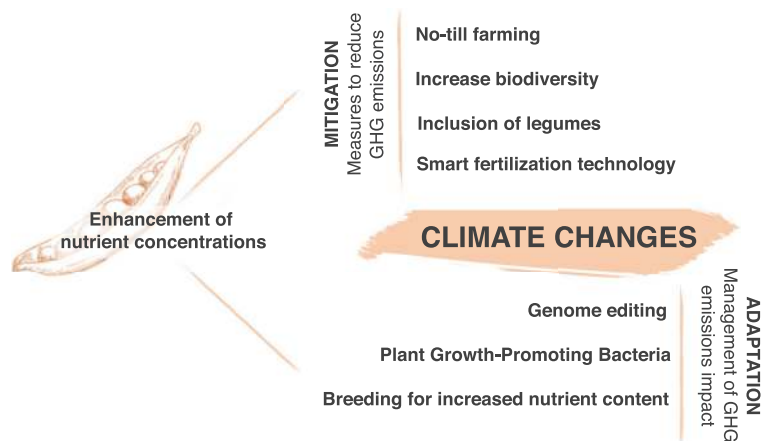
MITIGATION
Measures to reduce GHG emissions

No-till farming

Increase biodiversity

Inclusion of legumes

Smart fertilization technology

Enhancement of nutrient concentrations

CLIMATE CHANGES

Genome editing

Plant Growth-Promoting Bacteria

Breeding for increased nutrient content

ADAPTATION
Management of GHG emissions impact